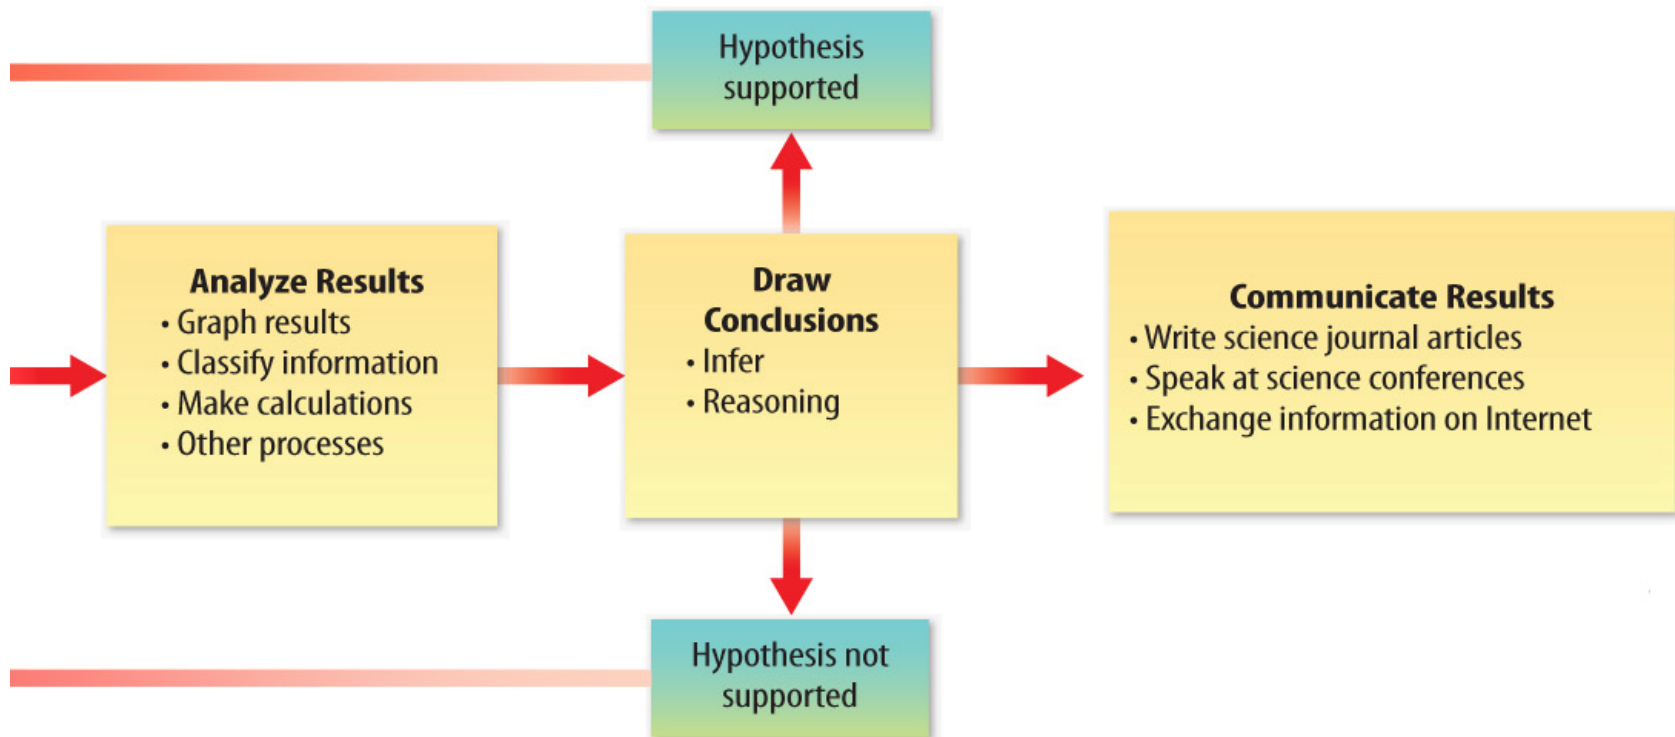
Hypothesis supported

Analyze Results
• Graph results
• Classify information
• Make calculations
• Other processes

Draw Conclusions
• Infer
• Reasoning

Communicate Results
• Write science journal articles
• Speak at science conferences
• Exchange information on Internet

Hypothesis not supported